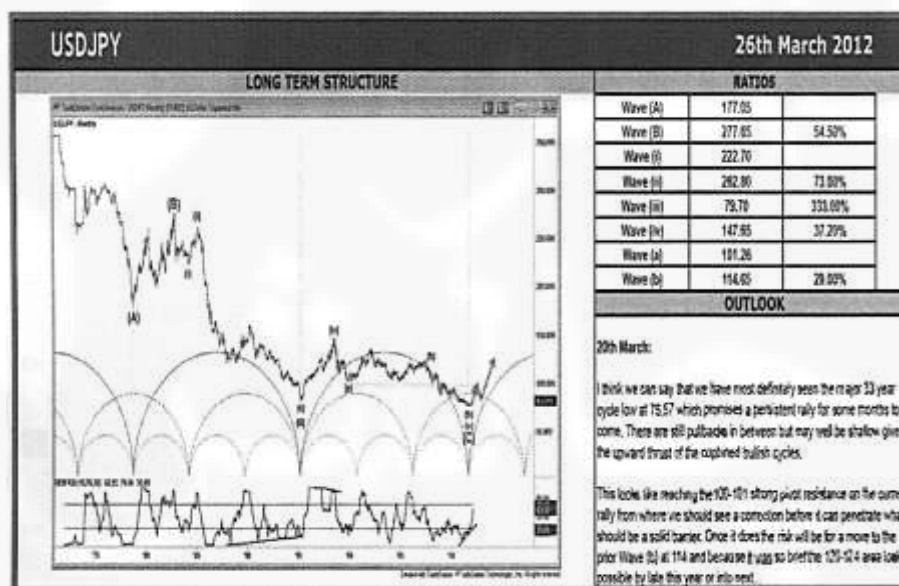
USDJPY

26th March 2012

LONG TERM STRUCTURE

(A)

(B)

(i)

(ii)

(iii)

(iv)

(C)

RATIOS

| Wave (A) | 177.95 | |
|---|---|---|
| Wave (B) | 377.65 | 54.50% |
| Wave (i) | 222.70 | |
| Wave (ii) | 292.80 | 73.80% |
| Wave (iii) | 79.70 | 333.00% |
| Wave (iv) | 147.95 | 37.20% |
| Wave (a) | 101.26 | |
| Wave (b) | 114.65 | 28.00% |

OUTLOOK

20th March:

I think we can say that we have most definitely seen the major 33 year cycle low at 73.57 which promises a persistent rally for some months to come. There are still pullbacks in between but may well be shallow given the upward thrust of the combined bullish cycles.

This looks like reaching the 100-101 strong pivot resistance on the current rally from where we should see a correction before it can penetrate what should be a solid barrier. Once it does the risk will be for a move to the prior Wave (b) at 114 and because it was so brief the 120-124 area looks possible by late this year or into next.